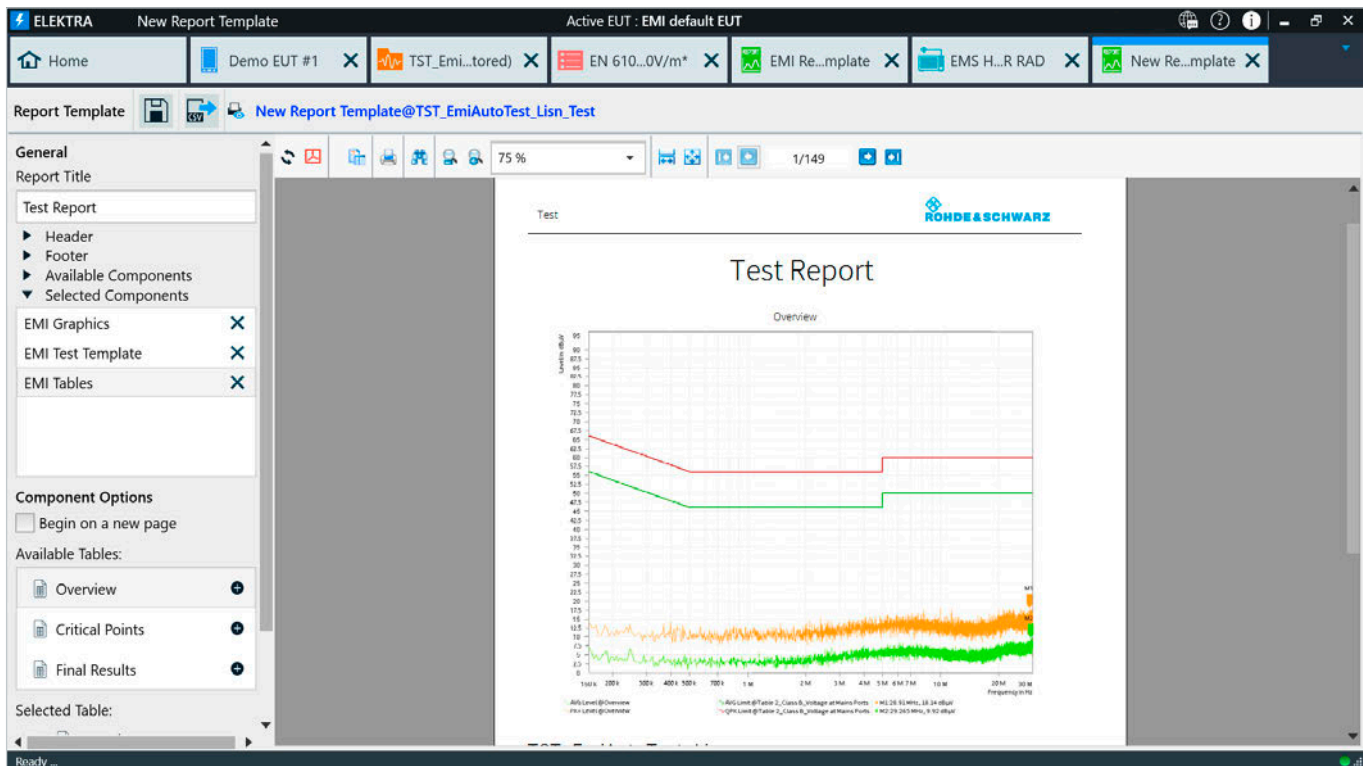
ELEKTRA New Report Template Active EUT : EMI default EUT

Home | Demo EUT #1 | TST_Emi...tored) | EN 610...0V/m* | EMI Re...mplate | EMS H...R RAD | New Re...mplate

Report Template New Report Template@TST_EmiAutoTest_Lisn_Test

75 % 1/149

General
Report Title
Test Report
Header
Footer
Available Components
Selected Components
EMI Graphics
EMI Test Template
EMI Tables

Component Options
Begin on a new page
Available Tables:
Overview
Critical Points
Final Results

Selected Table:

Test ROHDE&SCHWARZ

Test Report

Overview

Level in dBµV

95 90 87.5 85 82.5 80 77.5 75 72.5 70 67.5 65 62.5 60 57.5 55 52.5 50 47.5 45 42.5 40 37.5 35 32.5 30 27.5 25 22.5 20 17.5 15 12.5 10 7.5 5 2.5 0

150 k 200 k 300 k 400 k 500 k 700 k 1 M 2 M 3 M 4 M 5 M 6 M 7 M 10 M 20 M 30 M
Frequency in Hz

M1 M2

AVG Level@Overview
PK+ Level@Overview
AVG Limit @Table 2_Class B_Voltage at Mains Ports
QPK Limit @Table 2_Class B_Voltage at Mains Ports
M1:26.91 MHz, 18.14 dBµV
M2:29.265 MHz, 9.92 dBµV

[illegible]

Ready ...